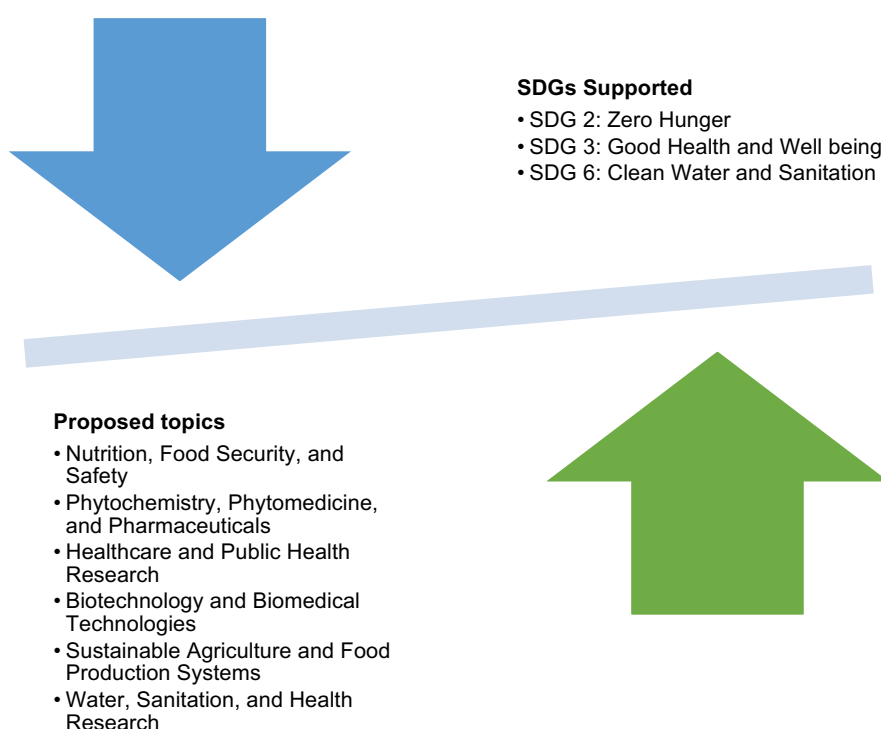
SDGs Supported

- SDG 2: Zero Hunger
- SDG 3: Good Health and Well being
- SDG 6: Clean Water and Sanitation

Proposed topics

- Nutrition, Food Security, and Safety
- Phytochemistry, Phytomedicine, and Pharmaceuticals
- Healthcare and Public Health Research
- Biotechnology and Biomedical Technologies
- Sustainable Agriculture and Food Production Systems
- Water, Sanitation, and Health Research